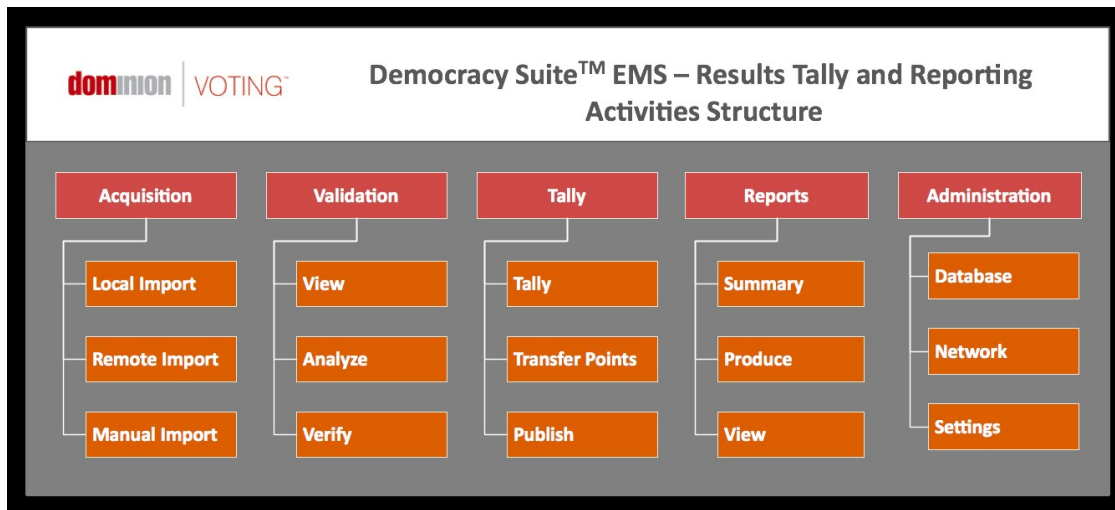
dominion | VOTING™

Democracy Suite$^{TM}$ EMS – Results Tally and Reporting Activities Structure

Acquisition
Local Import
Remote Import
Manual Import

Validation
View
Analyze
Verify

Tally
Tally
Transfer Points
Publish

Reports
Summary
Produce
View

Administration
Database
Network
Settings